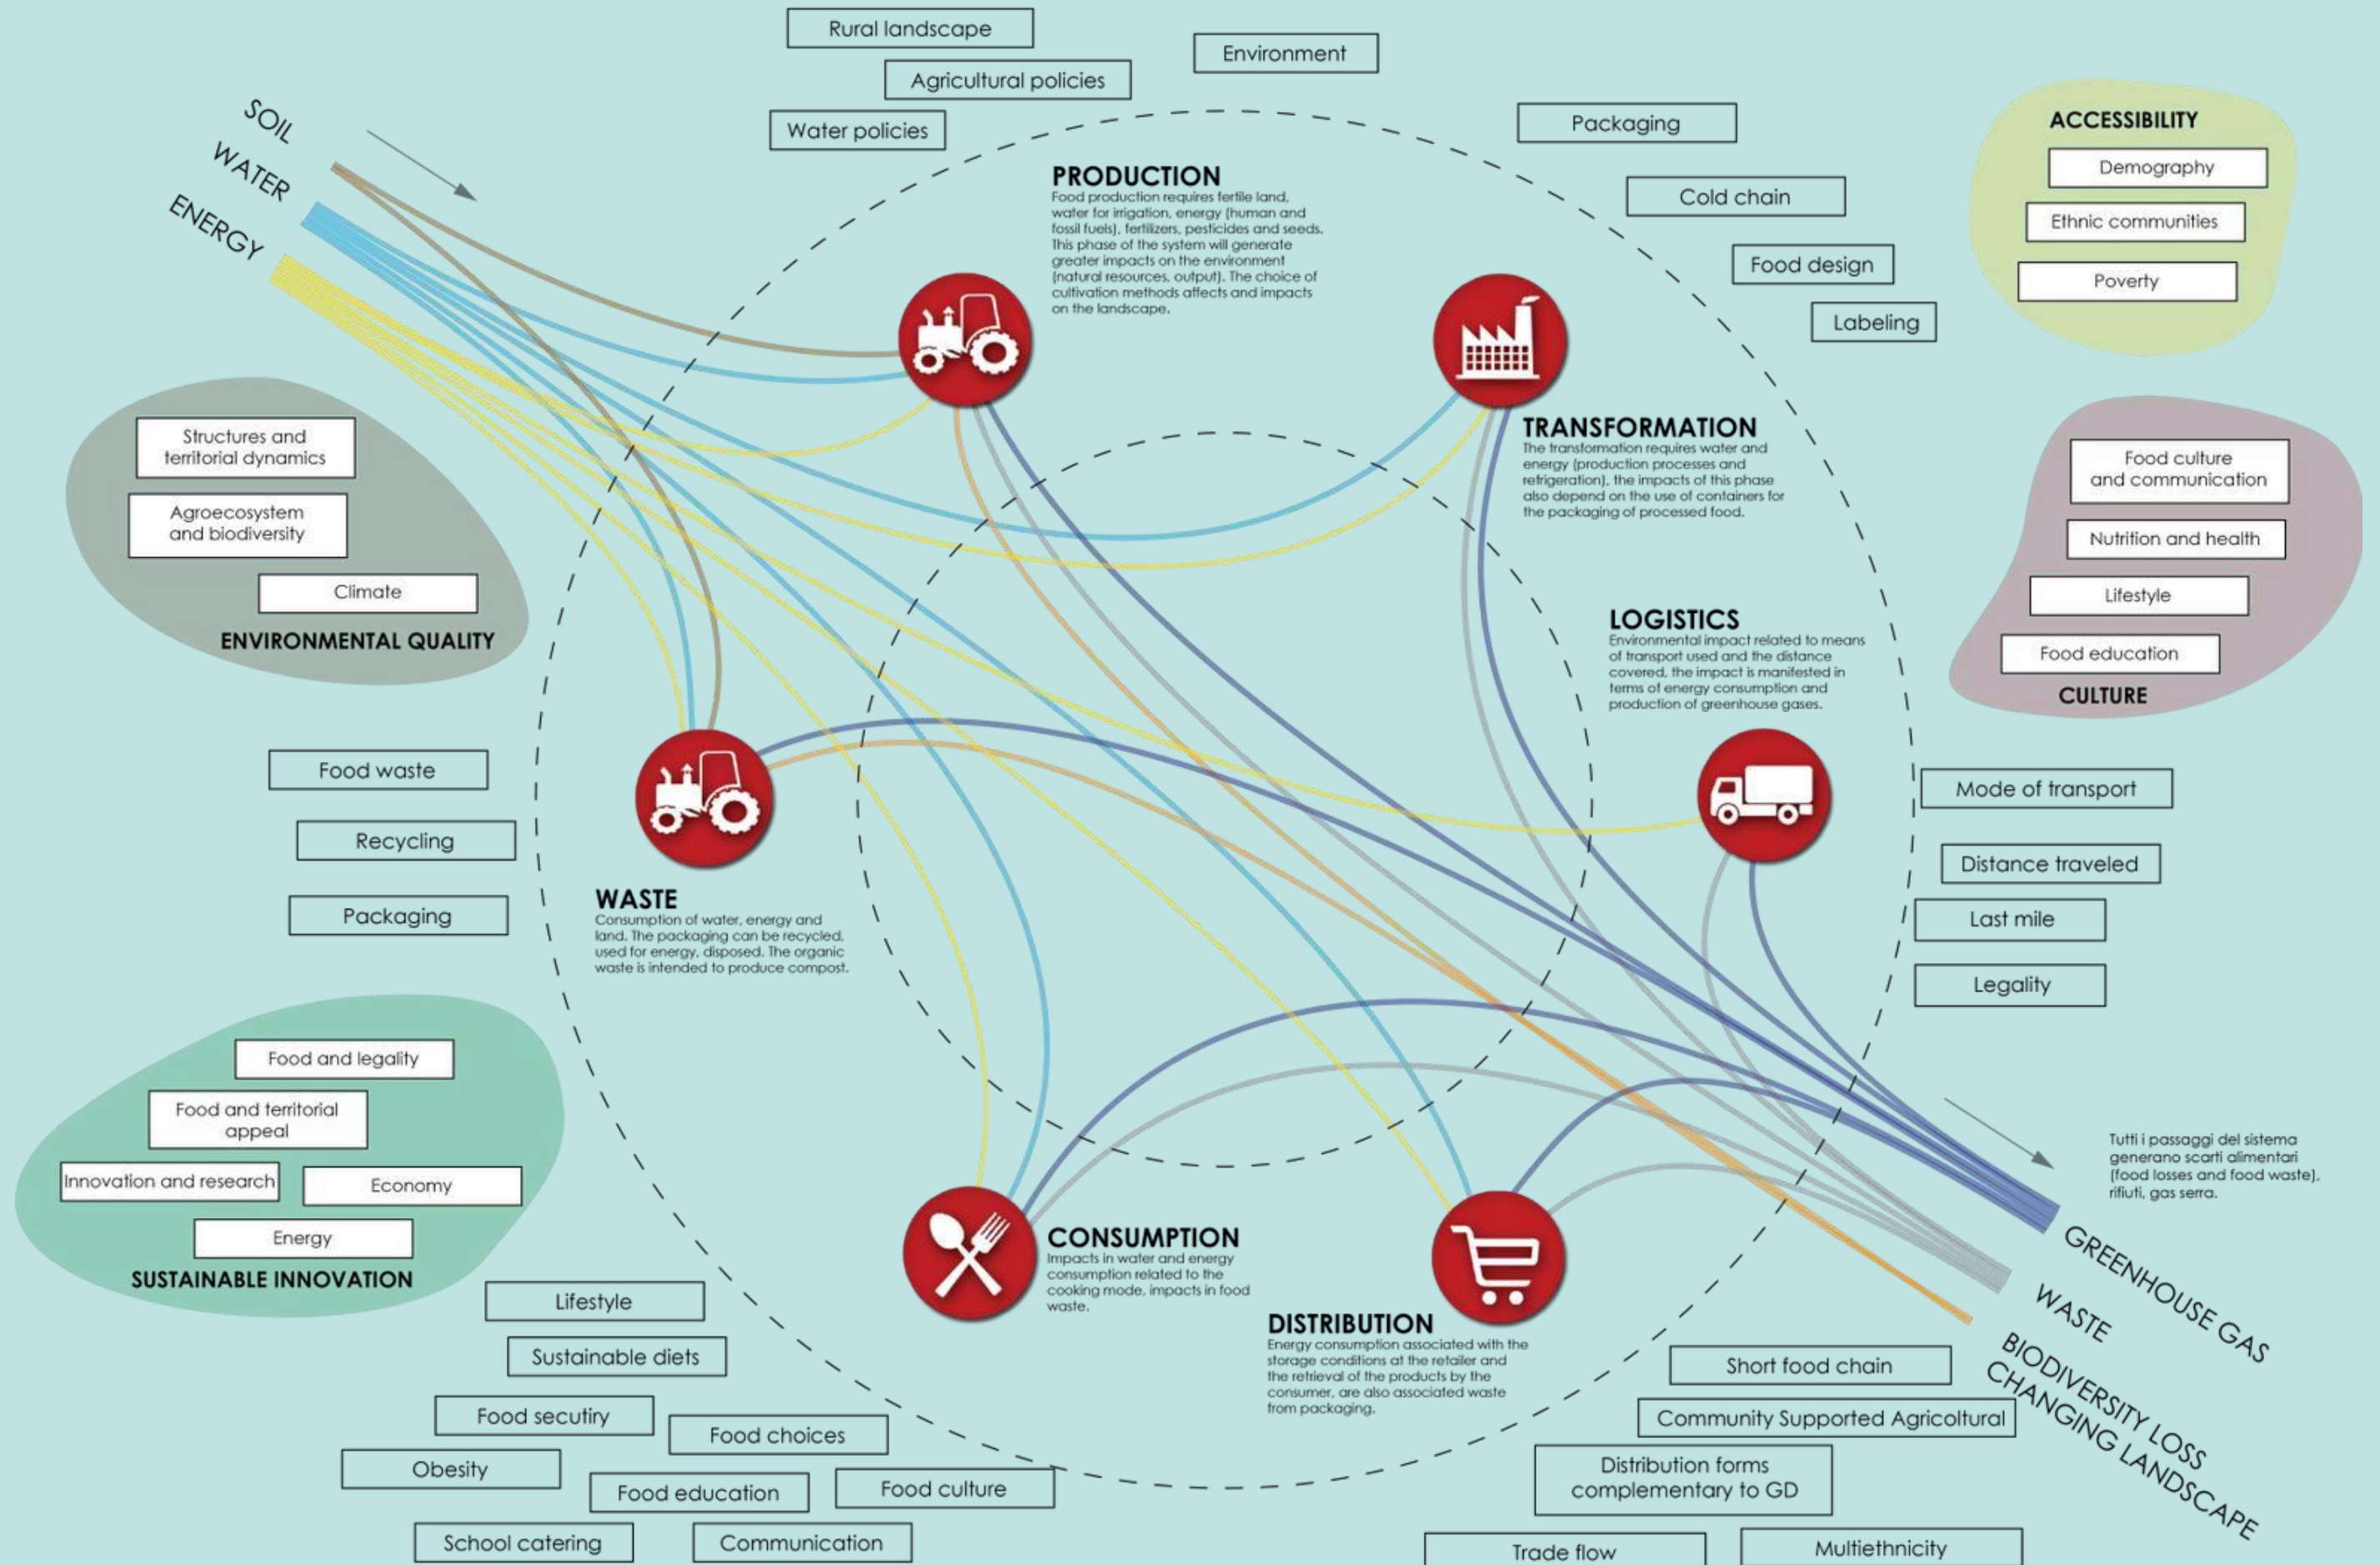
Rural landscape

Agricultural policies

Environment

Water policies

Packaging

Cold chain

Food design

Labeling

ACCESSIBILITY

Demography

Ethnic communities

Poverty

SOIL

WATER

ENERGY

PRODUCTION
Food production requires fertile land, water for irrigation, energy (human and fossil fuels), fertilizers, pesticides and seeds. This phase of the system will generate greater impacts on the environment (natural resources, output). The choice of cultivation methods affects and impacts on the landscape.

TRANSFORMATION
The transformation requires water and energy (production processes and refrigeration), the impacts of this phase also depend on the use of containers for the packaging of processed food.

Structures and territorial dynamics

Agroecosystem and biodiversity

Climate

ENVIRONMENTAL QUALITY

Food culture and communication

Nutrition and health

Lifestyle

Food education

CULTURE

LOGISTICS
Environmental impact related to means of transport used and the distance covered, the impact is manifested in terms of energy consumption and production of greenhouse gases.

Food waste

Recycling

Packaging

WASTE
Consumption of water, energy and land. The packaging can be recycled, used for energy, disposed. The organic waste is intended to produce compost.

Mode of transport

Distance traveled

Last mile

Legality

Food and legality

Food and territorial appeal

Innovation and research

Economy

Energy

SUSTAINABLE INNOVATION

Tutti i passaggi del sistema generano scarti alimentari (food losses and food waste), rifiuti, gas serra.

CONSUMPTION
Impacts in water and energy consumption related to the cooking mode, impacts in food waste.

DISTRIBUTION
Energy consumption associated with the storage conditions at the retailer and the retrieval of the products by the consumer, are also associated waste from packaging.

GREENHOUSE GAS

WASTE

BIODIVERSITY LOSS

CHANGING LANDSCAPE

Lifestyle

Sustainable diets

Food secutiry

Food choices

Obesity

Food education

Food culture

School catering

Communication

Short food chain

Community Supported Agricoltural

Distribution forms complementary to GD

Trade flow

Multiethnicity